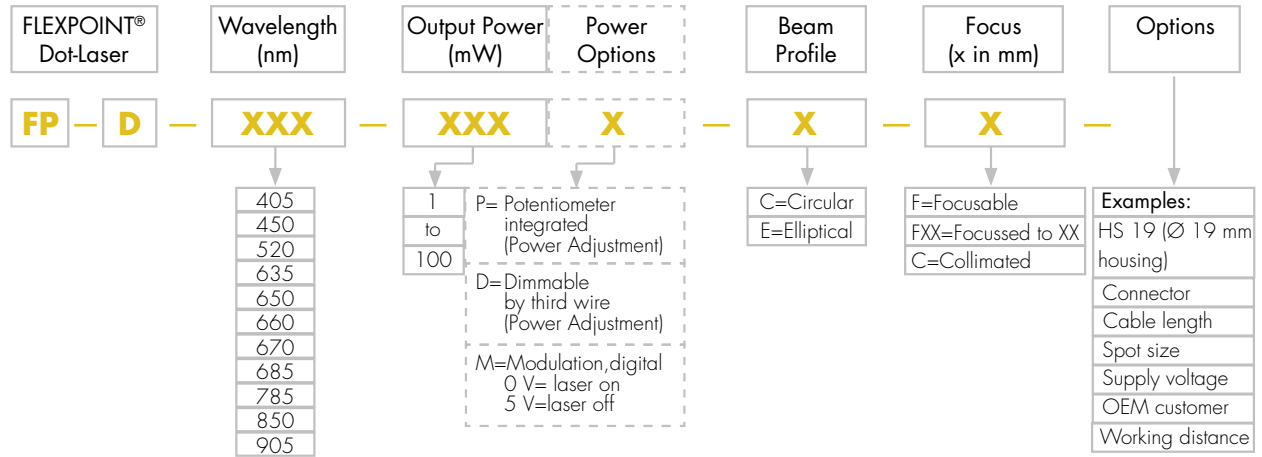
FLEXPOINT® Dot-Laser

Wavelength (nm)

Output Power (mW)

Power Options

Beam Profile

Focus (x in mm)

Options

FP — D — XXX — XXX X — X — X —

| 405 |
|---|
| 450 |
| 520 |
| 635 |
| 650 |
| 660 |
| 670 |
| 685 |
| 785 |
| 850 |
| 905 |

| 1 |
|---|
| to |
| 100 |

P= Potentiometer integrated (Power Adjustment)

D= Dimmable by third wire (Power Adjustment)

M=Modulation,digital 0 V= laser on 5 V=laser off

| C=Circular |
|---|
| E=Elliptical |

| F=Focusable |
|---|
| FXX=Focussed to XX |
| C=Collimated |

| Examples: |
|---|
| HS 19 (Ø 19 mm housing) |
| Connector |
| Cable length |
| Spot size |
| Supply voltage |
| OEM customer |
| Working distance |